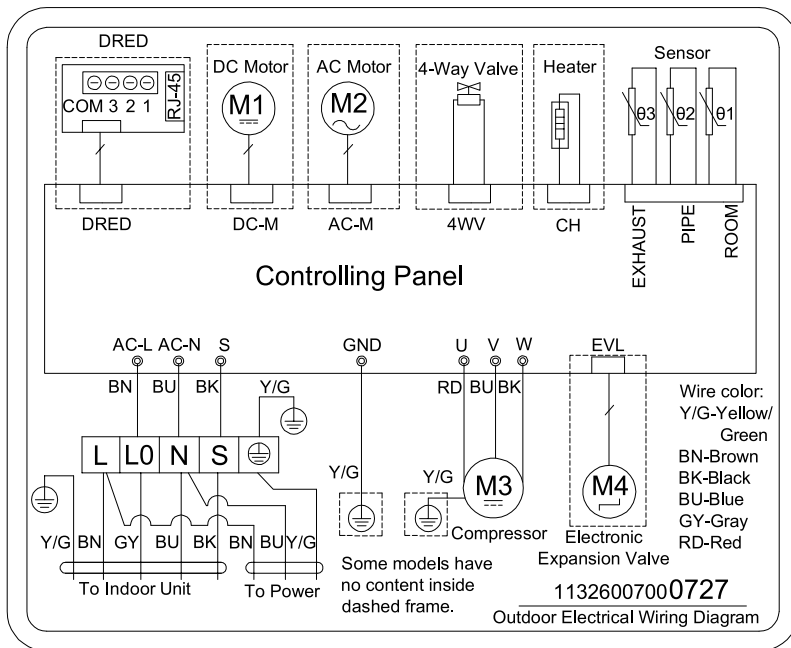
DRED
COM 3 2 1
RJ-45
DC Motor
M1
AC Motor
M2
4-Way Valve
Heater
Sensor
θ3 θ2 θ1
DRED
DC-M
AC-M
4WV
CH
EXHAUST
PIPE
ROOM

Controlling Panel

AC-L AC-N S
GND
U V W
EVL
BN BU BK Y/G
RD BU BK
Wire color:
Y/G-Yellow/ Green
BN-Brown
BK-Black
BU-Blue
GY-Gray
RD-Red
L L0 N S
Y/G
Y/G
M3
M4
Compressor
Electronic Expansion Valve
Y/G BN GY BU BK BN BU Y/G
To Indoor Unit
To Power
Some models have no content inside dashed frame.
11326007000727
Outdoor Electrical Wiring Diagram